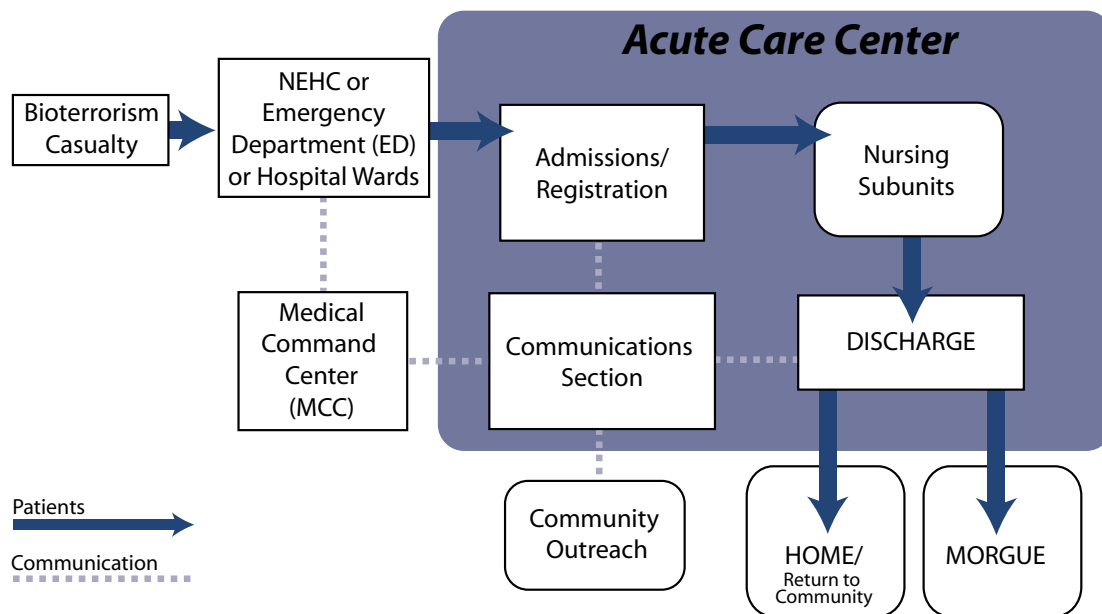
Acute Care Center

Bioterrorism Casualty

NEHC or Emergency Department (ED) or Hospital Wards

Admissions/ Registration

Nursing Subunits

Medical Command Center (MCC)

Communications Section

DISCHARGE

Community Outreach

HOME/ Return to Community

MORGUE

Patients

Communication